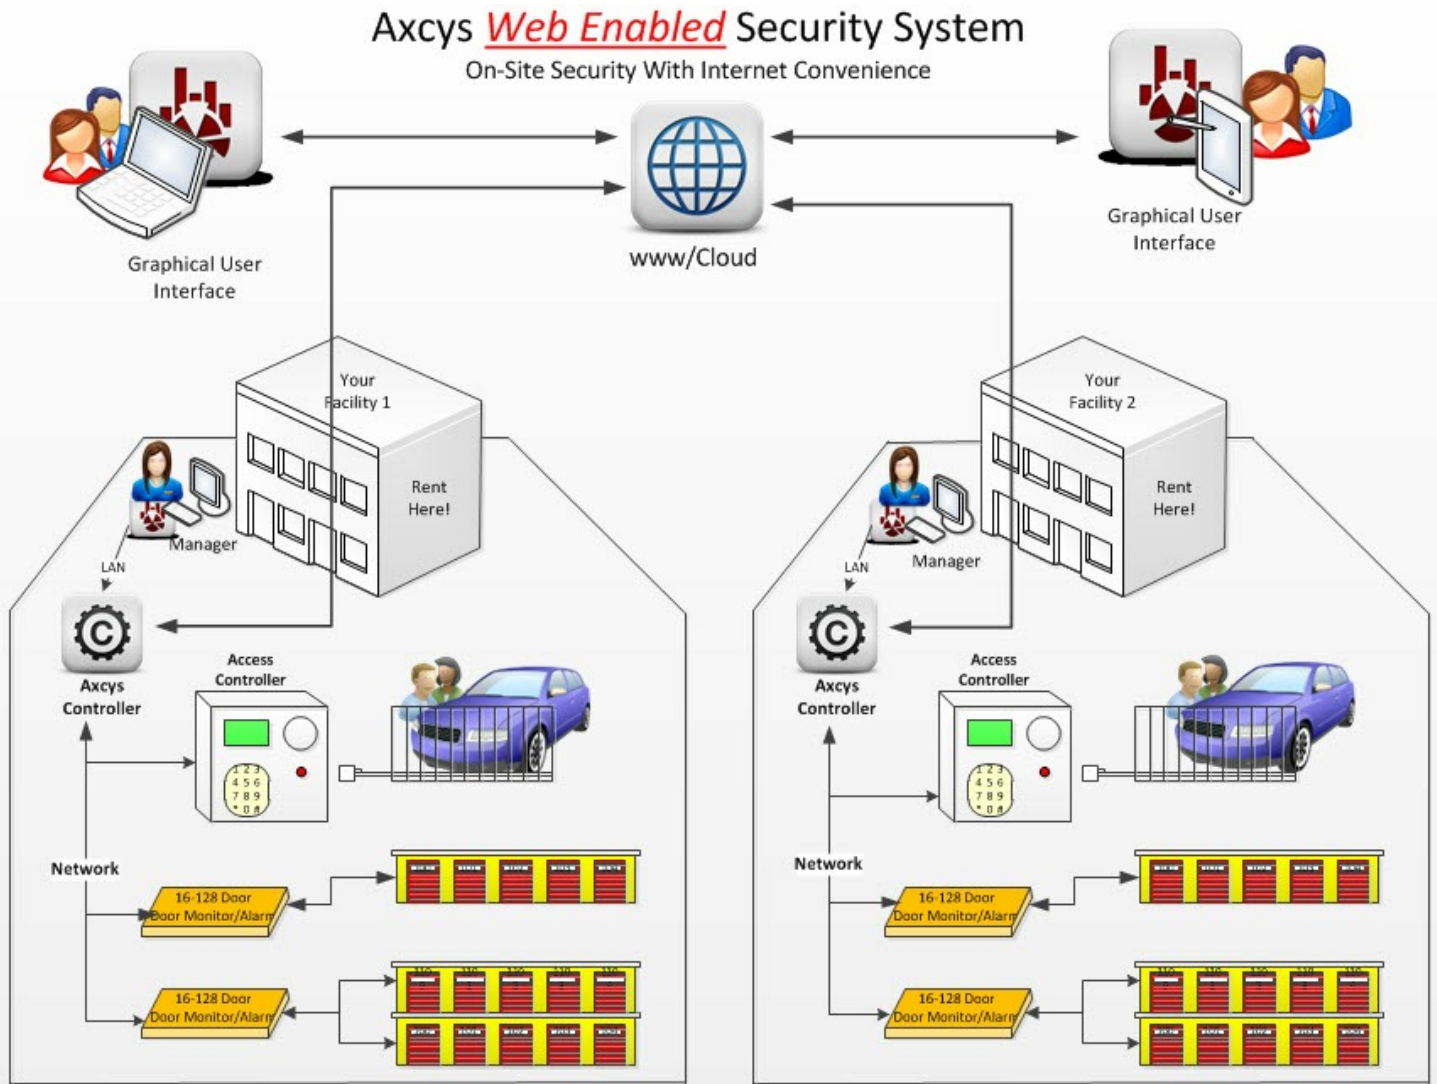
Axcys Web Enabled Security System

On-Site Security With Internet Convenience

Graphical User Interface

www/Cloud

Graphical User Interface

Your Facility 1

Rent Here!

Manager

LAN

Axcys Controller

Access Controller

Network

16-128 Door Door Monitor/Alarm

16-128 Door Door Monitor/Alarm

Your Facility 2

Rent Here!

Manager

LAN

Axcys Controller

Access Controller

Network

16-128 Door Door Monitor/Alarm

16-128 Door Door Monitor/Alarm